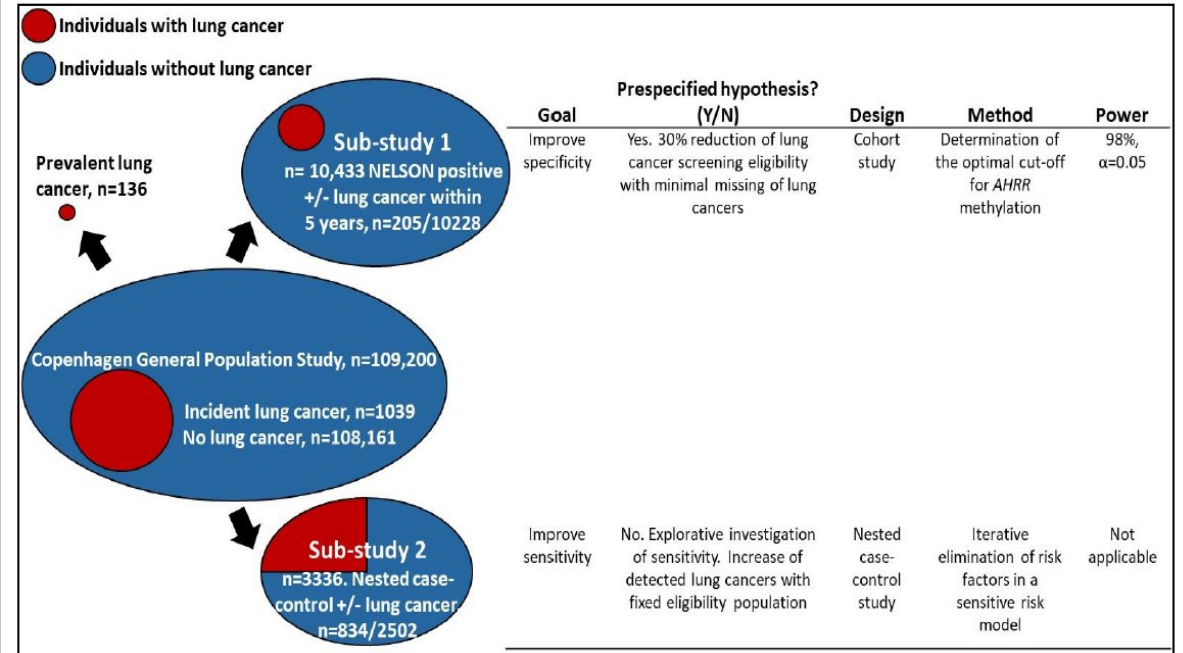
Individuals with lung cancer

Individuals without lung cancer

Prevalent lung cancer, n=136

Sub-study 1
n= 10,433 NELSON positive +/- lung cancer within 5 years, n=205/10228

Copenhagen General Population Study, n=109,200
Incident lung cancer, n=1039
No lung cancer, n=108,161

Sub-study 2
n=3336. Nested case-control +/- lung cancer. n=834/2502

| Goal | Prespecified hypothesis? (Y/N) | Design | Method | Power |
|---|---|---|---|---|
| Improve specificity | Yes. 30% reduction of lung cancer screening eligibility with minimal missing of lung cancers | Cohort study | Determination of the optimal cut-off for *AHRR* methylation | 98%, α=0.05 |
| Improve sensitivity | No. Explorative investigation of sensitivity. Increase of detected lung cancers with fixed eligibility population | Nested case-control study | Iterative elimination of risk factors in a sensitive risk model | Not applicable |